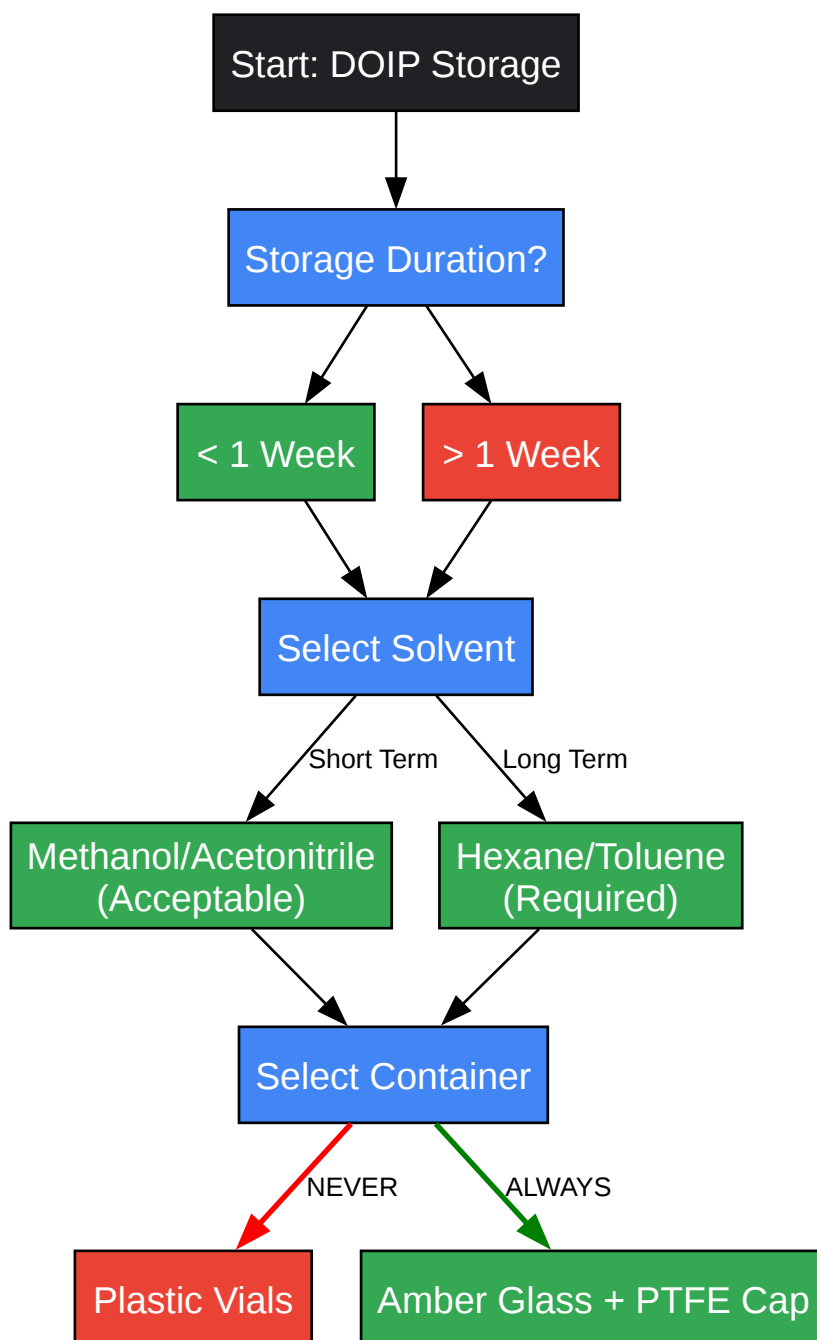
Start: DOIP Storage

Storage Duration?

< 1 Week

> 1 Week

Select Solvent

Short Term

Long Term

Methanol/Acetonitrile (Acceptable)

Hexane/Toluene (Required)

Select Container

NEVER

ALWAYS

Plastic Vials

Amber Glass + PTFE Cap